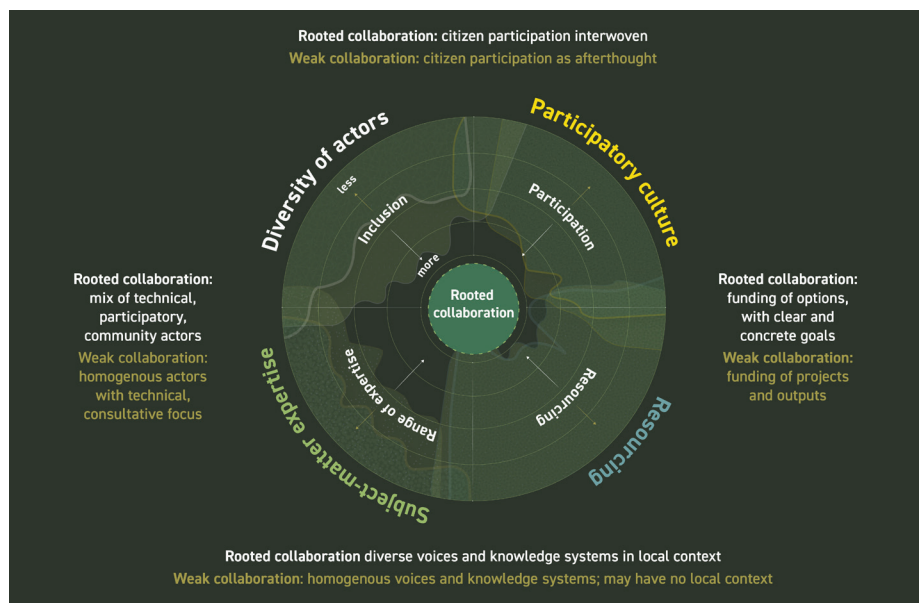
Rooted collaboration: citizen participation interwoven
Weak collaboration: citizen participation as afterthought

Diversity of actors

Participatory culture

less

Inclusion

more

Participation

Rooted collaboration

Range of expertise

Resourcing

Subject-matter expertise

Resourcing

Rooted collaboration: mix of technical, participatory, community actors
Weak collaboration: homogenous actors with technical, consultative focus

Rooted collaboration: funding of options, with clear and concrete goals
Weak collaboration: funding of projects and outputs

Rooted collaboration diverse voices and knowledge systems in local context
Weak collaboration: homogenous voices and knowledge systems; may have no local context